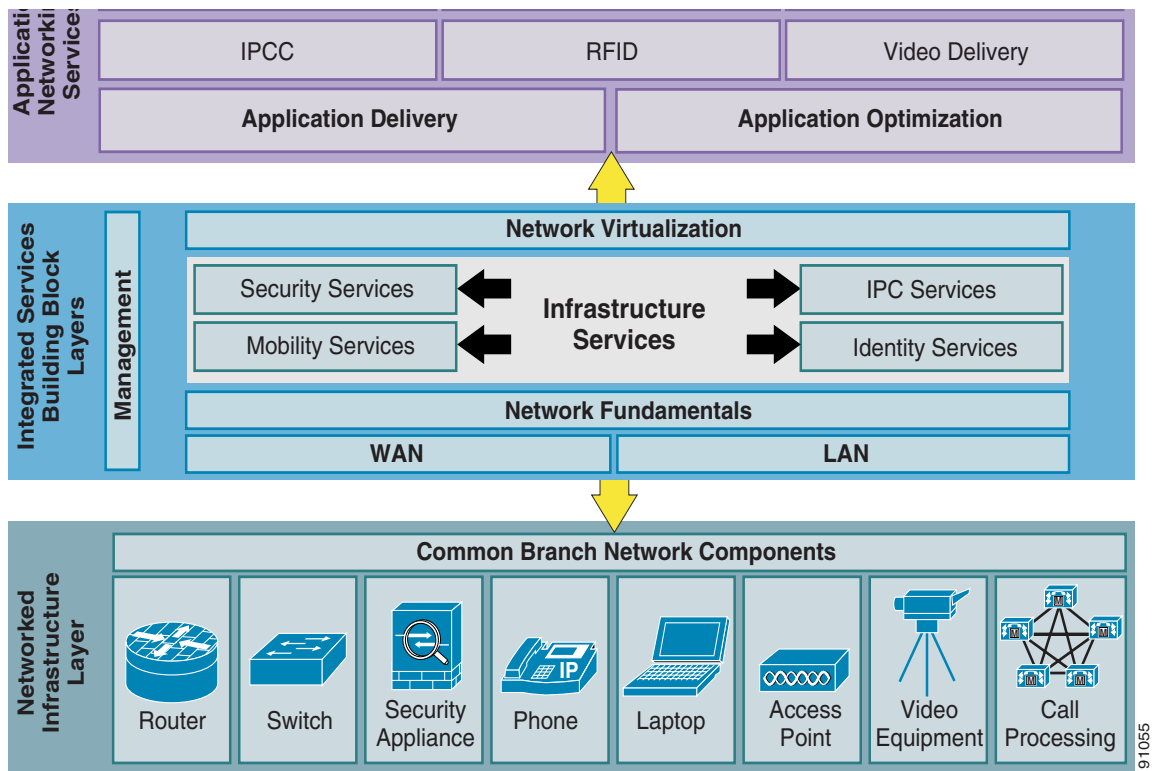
Applicati Networki Services

IPCC

RFID

Video Delivery

Application Delivery

Application Optimization

Integrated Services Building Block Layers

Management

Network Virtualization

Security Services

Mobility Services

Infrastructure Services

IPC Services

Identity Services

Network Fundamentals

WAN

LAN

Networked Infrastructure Layer

Common Branch Network Components

Router

Switch

Security Appliance

IP

Phone

Laptop

Access Point

Video Equipment

M M M M M

Call Processing

91055